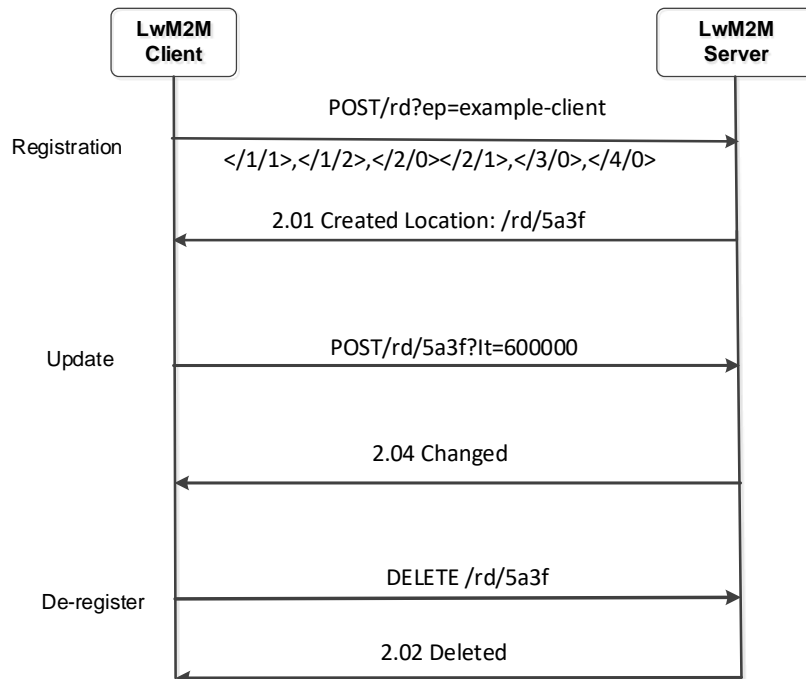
LwM2M Client

LwM2M Server

POST/rd?ep=example-client

Registration

</1/1>,</1/2>,</2/0></2/1>,</3/0>,</4/0>

2.01 Created Location: /rd/5a3f

Update

POST/rd/5a3f?It=600000

2.04 Changed

DELETE /rd/5a3f

De-register

2.02 Deleted